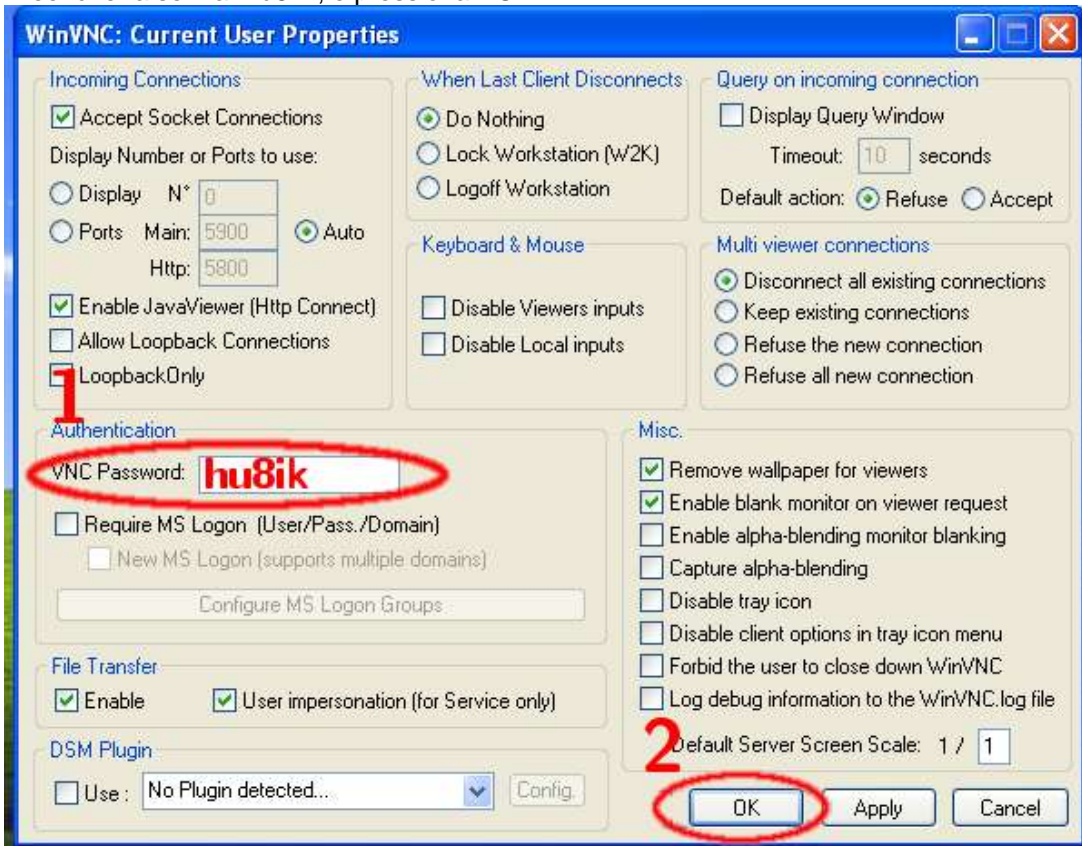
WinVNC: Current User Properties

Incoming Connections
Accept Socket Connections
Display Number or Ports to use:
Display N° 0
Ports Main: 5900 Auto
Http: 5800
Enable JavaViewer (Http Connect)
Allow Loopback Connections
LoopbackOnly

When Last Client Disconnects
Do Nothing
Lock Workstation (W2K)
Logoff Workstation

Keyboard & Mouse
Disable Viewers inputs
Disable Local inputs

Query on incoming connection
Display Query Window
Timeout: 10 seconds
Default action: Refuse Accept

Multi viewer connections
Disconnect all existing connections
Keep existing connections
Refuse the new connection
Refuse all new connection

1

Authentication
VNC Password: hu8ik
Require MS Logon (User/Pass./Domain)
New MS Logon (supports multiple domains)
Configure MS Logon Groups

File Transfer
Enable
User impersonation (for Service only)

DSM Plugin
Use : No Plugin detected...
Config.

Misc.
Remove wallpaper for viewers
Enable blank monitor on viewer request
Enable alpha-blending monitor blanking
Capture alpha-blending
Disable tray icon
Disable client options in tray icon menu
Forbid the user to close down WinVNC
Log debug information to the WinVNC.log file
Default Server Screen Scale: 1 / 1

2

OK
Apply
Cancel